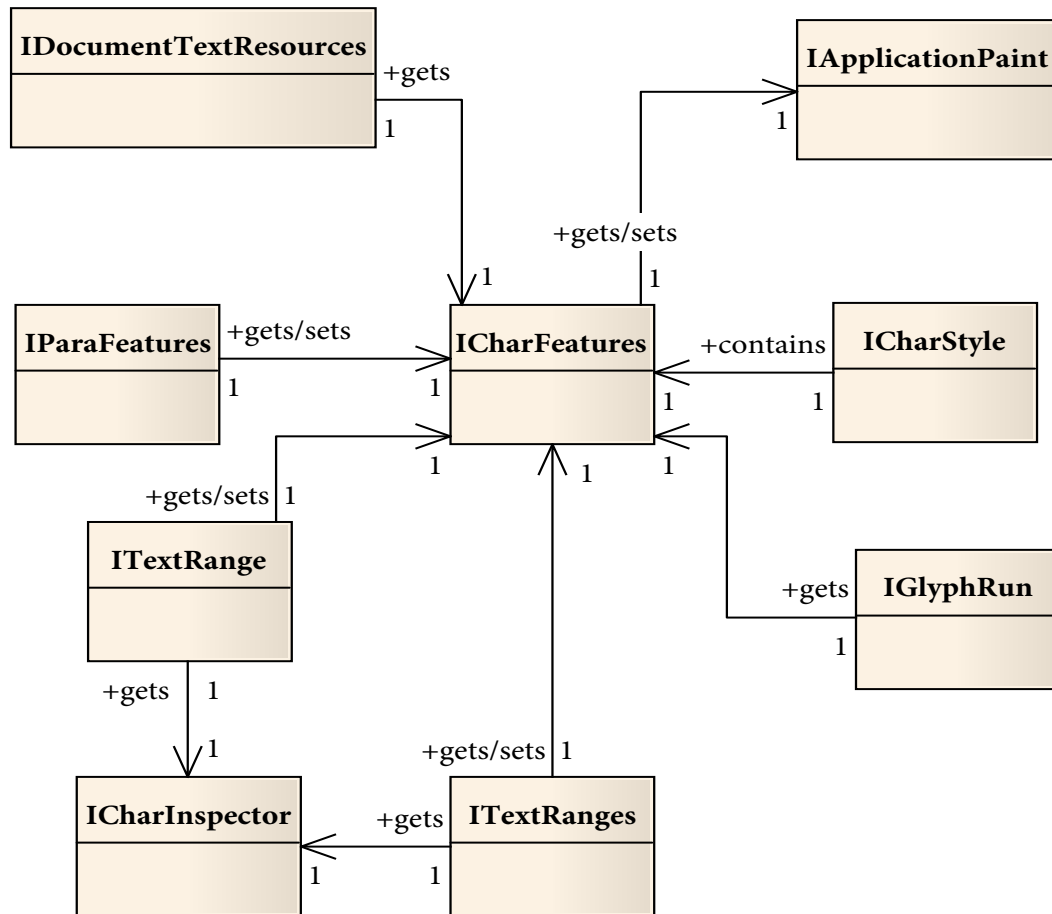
IDocumentTextResources

+gets

1

IApplicationPaint

1

+gets/sets

1

1

IParaFeatures

+gets/sets

1

1

ICharFeatures

+contains

ICharStyle

1

1

1

1

1

+gets/sets 1

ITextRange

+gets

IGlyphRun

1

+gets 1

1

+gets/sets 1

ICharInspector

+gets

ITextRanges

1

1